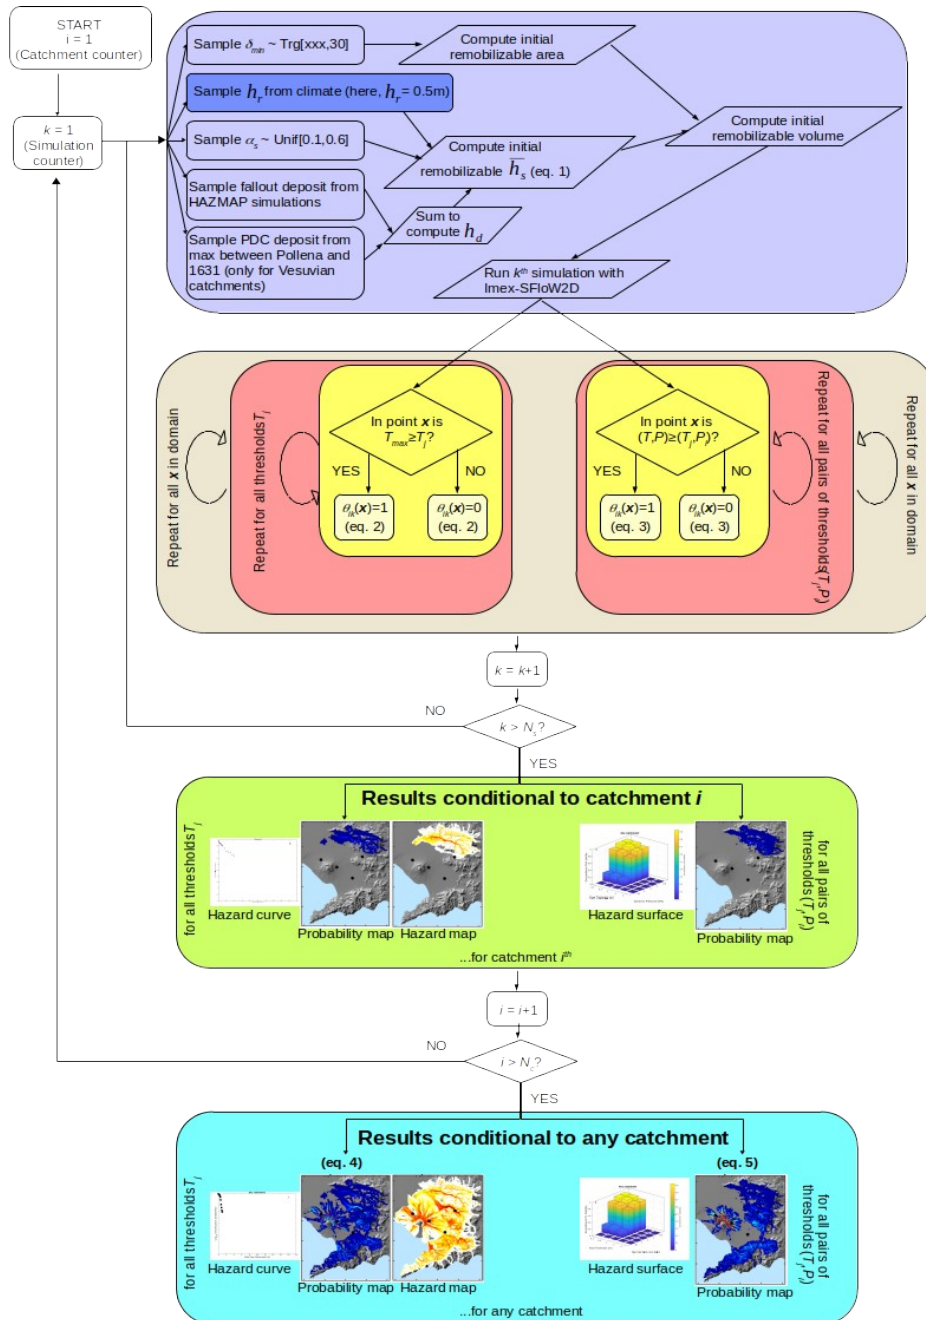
START
i = 1
(Catchment counter)

k = 1
(Simulation counter)

Sample $\delta_{min}$ ~ Trg[xxx,30]

Compute initial remobilizable area

Sample $h_r$ from climate (here, $h_r$ = 0.5m)

Sample $\alpha_s$ ~ Unif[0.1,0.6]

Compute initial remobilizable volume

Compute initial remobilizable $\overline{h}_s$ (eq. 1)

Sample fallout deposit from HAZMAP simulations

Sum to compute $h_d$

Sample PDC deposit from max between Pollena and 1631 (only for Vesuvian catchments)

Run $k^{th}$ simulation with Imex-SFloW2D

Repeat for all $\boldsymbol{x}$ in domain

Repeat for all thresholds $T_j$

In point $\boldsymbol{x}$ is $T_{max} \geq T_j$?

YES

NO

$\theta_{ik}(\boldsymbol{x})$=1 (eq. 2)

$\theta_{ik}(\boldsymbol{x})$=0 (eq. 2)

In point $\boldsymbol{x}$ is $(T,P) \geq (T_j,P)$?

YES

NO

$\theta_{ik}(\boldsymbol{x})$=1 (eq. 3)

$\theta_{ik}(\boldsymbol{x})$=0 (eq. 3)

Repeat for all pairs of thresholds $(T_j,P_j)$

Repeat for all $\boldsymbol{x}$ in domain

$k = k+1$

NO

$k > N_s$?

YES

Results conditional to catchment $i$

for all thresholds $T_j$

Hazard curve

Probability map

Hazard map

Hazard surface

Probability map

for all pairs of thresholds $(T_j,P_j)$

...for catchment $i^{th}$

$i = i+1$

NO

$i > N_c$?

YES

Results conditional to any catchment

(eq. 4)

(eq. 5)

for all thresholds $T_j$

Hazard curve

Probability map

Hazard map

Hazard surface

Probability map

for all pairs of thresholds $(T_j,P_j)$

...for any catchment